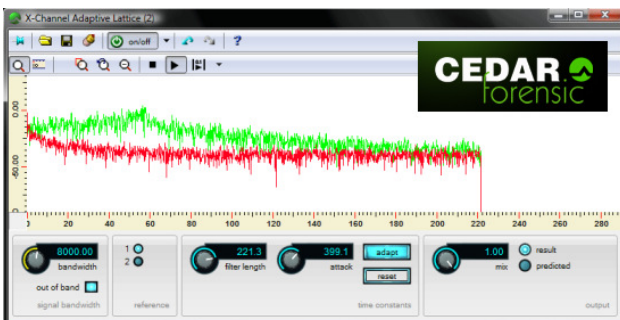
X-Channel Adaptive Lattice (2)

on/off

CEDAR forensic

0.00
-50.00
-100.00

0 20 40 60 80 100 120 140 160 180 200 220 240 260 280

8000.00
bandwidth
out of band
signal bandwidth

1
2
reference

221.3
filter length
399.1
attack
adapt
reset
time constants

1.00
mix
result
predicted
output